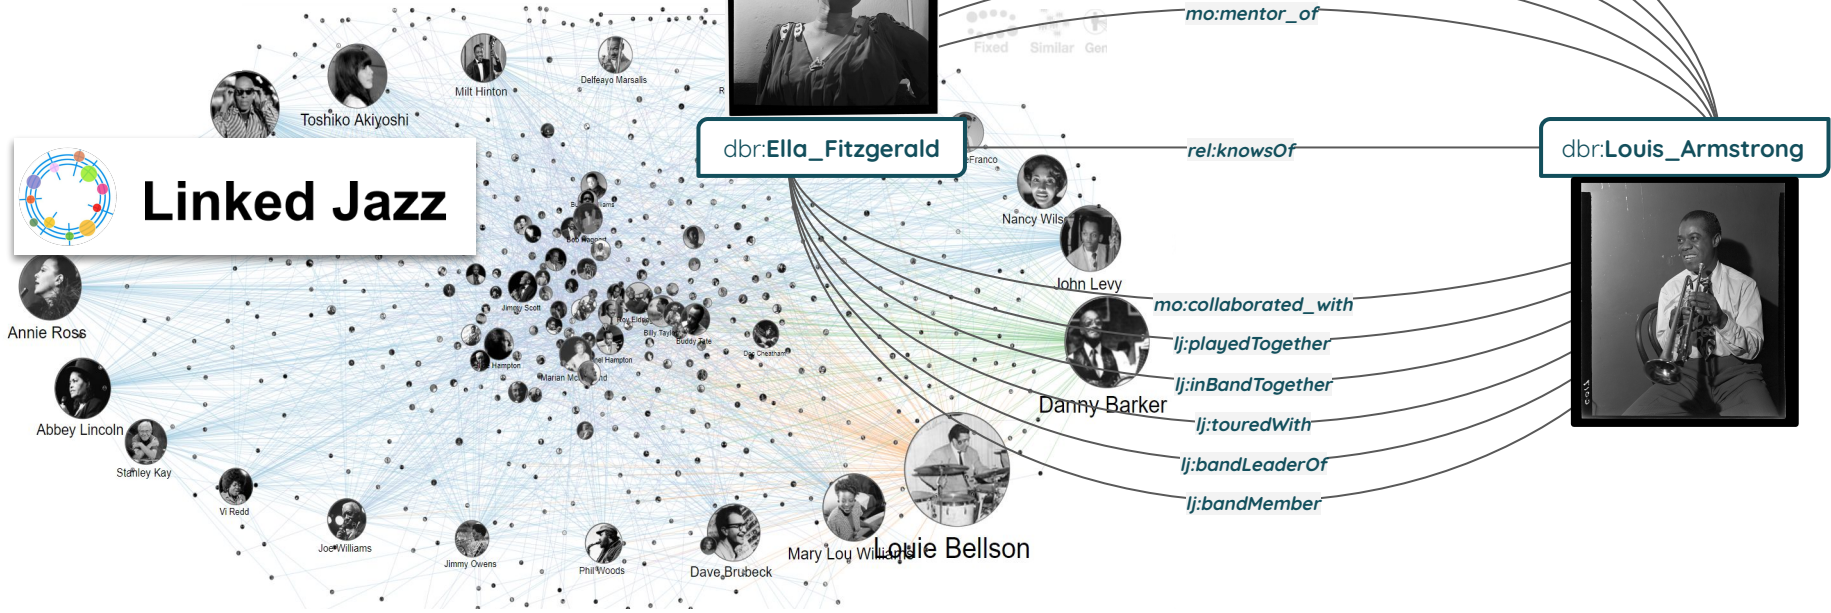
Linked Jazz

Toshiko Akiyoshi
Milt Hinton
Delfeayo Marsalis
Fixed Similar Gen
mo:mentor_of
dbr:Ella_Fitzgerald
rel:knowsOf
dbr:Louis_Armstrong
Franco
Nancy Wils
John Levy
Annie Ross
Jimmy Scott
Roy Eldridge
Billy Taylor
Buddy Tate
Doc Cheatham
Hampton
Marian Mc
Abbey Lincoln
Stanley Kay
Vi Redd
Joe Williams
Jimmy Owens
Phil Woods
Dave Brubeck
Mary Lou Williams
Louie Bellson
Danny Barker
mo:collaborated_with
lj:playedTogether
lj:inBandTogether
lj:touredWith
lj:bandLeaderOf
lj:bandMember